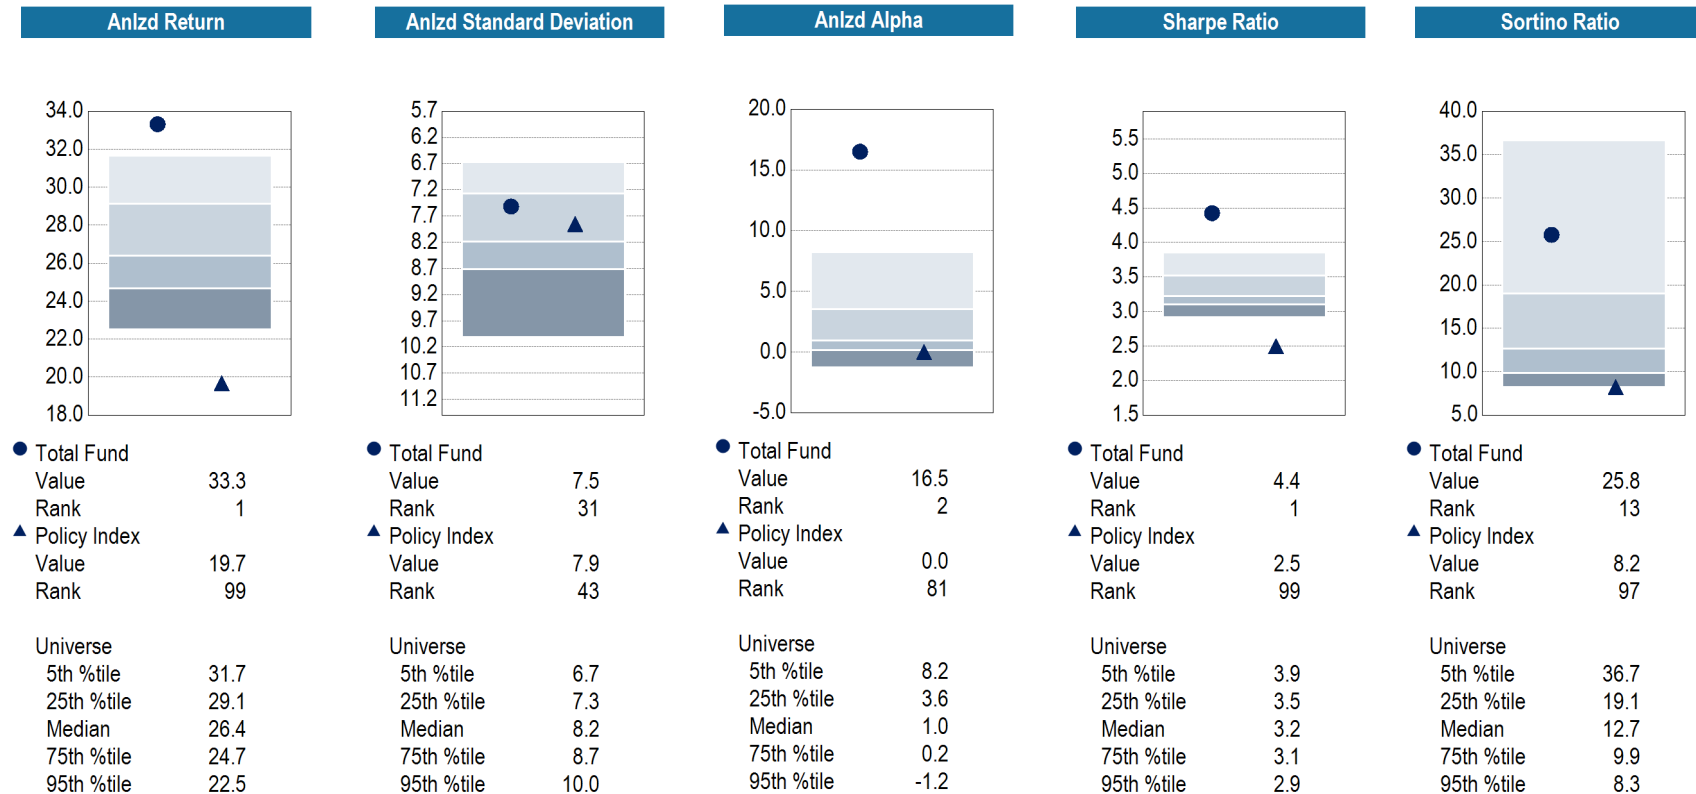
Anlzd Return

34.0
32.0
30.0
28.0
26.0
24.0
22.0
20.0
18.0

Total Fund
Value 33.3
Rank 1
Policy Index
Value 19.7
Rank 99

Universe
5th %tile 31.7
25th %tile 29.1
Median 26.4
75th %tile 24.7
95th %tile 22.5

Anlzd Standard Deviation

5.7
6.2
6.7
7.2
7.7
8.2
8.7
9.2
9.7
10.2
10.7
11.2

Total Fund
Value 7.5
Rank 31
Policy Index
Value 7.9
Rank 43

Universe
5th %tile 6.7
25th %tile 7.3
Median 8.2
75th %tile 8.7
95th %tile 10.0

Anlzd Alpha

20.0
15.0
10.0
5.0
0.0
-5.0

Total Fund
Value 16.5
Rank 2
Policy Index
Value 0.0
Rank 81

Universe
5th %tile 8.2
25th %tile 3.6
Median 1.0
75th %tile 0.2
95th %tile -1.2

Sharpe Ratio

5.5
5.0
4.5
4.0
3.5
3.0
2.5
2.0
1.5

Total Fund
Value 4.4
Rank 1
Policy Index
Value 2.5
Rank 99

Universe
5th %tile 3.9
25th %tile 3.5
Median 3.2
75th %tile 3.1
95th %tile 2.9

Sortino Ratio

40.0
35.0
30.0
25.0
20.0
15.0
10.0
5.0

Total Fund
Value 25.8
Rank 13
Policy Index
Value 8.2
Rank 97

Universe
5th %tile 36.7
25th %tile 19.1
Median 12.7
75th %tile 9.9
95th %tile 8.3